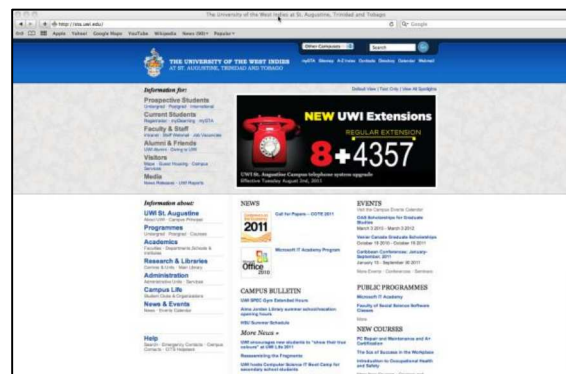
The University of the West Indies at St. Augustine, Trinidad and Tobago

http://sta.uwi.edu/

Google

Apple Yahoo! Google Maps YouTube Wikipedia News (88) Popular

Other Campuses

Search

THE UNIVERSITY OF THE WEST INDIES
AT ST. AUGUSTINE, TRINIDAD AND TOBAGO

Information for:

Prospective Students

Current Students

Faculty & Staff

Alumni & Friends

Visitors

Media

NEW UWI Extensions

REGULAR EXTENSION

8+4357

UWI St. Augustine Campus telephone system upgrade
Effective Tuesday August 2nd, 2011

Information about:

UWI St. Augustine

Programmes

Academics

Research & Libraries

Administration

Campus Life

News & Events

Help

NEWS

2011

Call for Papers - CCTE 2011

Office 2010

Microsoft IT Academy Program

CAMPUS BULLETIN

UWI SPEC Gym Extended Hours

Alma Jordan Library summer school/vacation opening hours

More News »

Researching the Fragments

EVENTS

DAAD Scholarships for Graduate Studies

Caribbean Conference

PUBLIC PROGRAMMES

Microsoft IT Academy

NEW COURSES

PC Repair and Maintenance and A+ Certification

The Art of Success in the Workplace

Introduction to Occupational Health and Safety